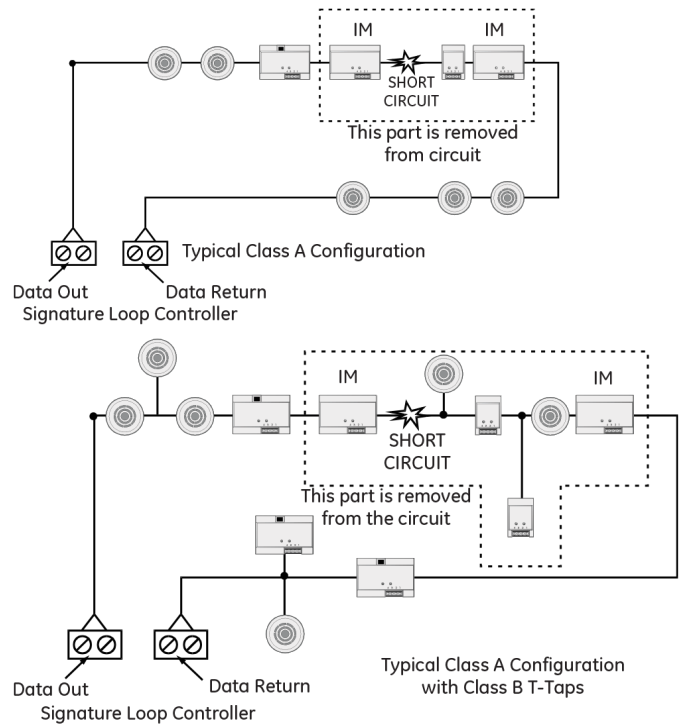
IM

IM

SHORT CIRCUIT

This part is removed from circuit

Typical Class A Configuration

Data Out

Data Return

Signature Loop Controller

IM

IM

SHORT CIRCUIT

This part is removed from the circuit

Data Out

Data Return

Signature Loop Controller

Typical Class A Configuration with Class B T-Taps